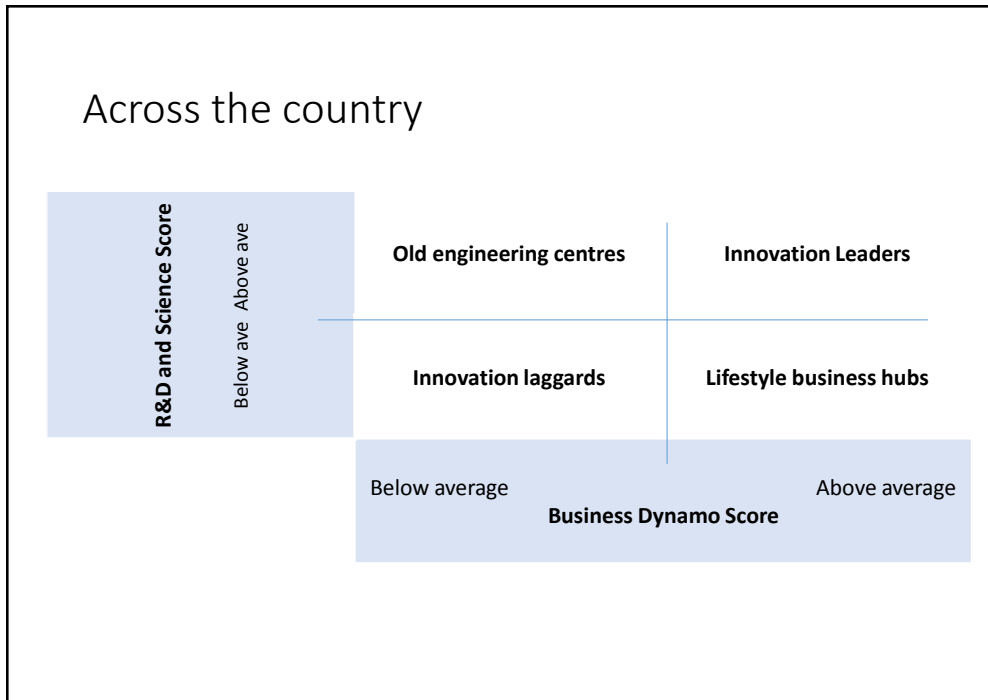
Across the country

R&D and Science Score

Below ave Above ave

Old engineering centres

Innovation Leaders

Innovation laggards

Lifestyle business hubs

Below average

Above average

Business Dynamo Score